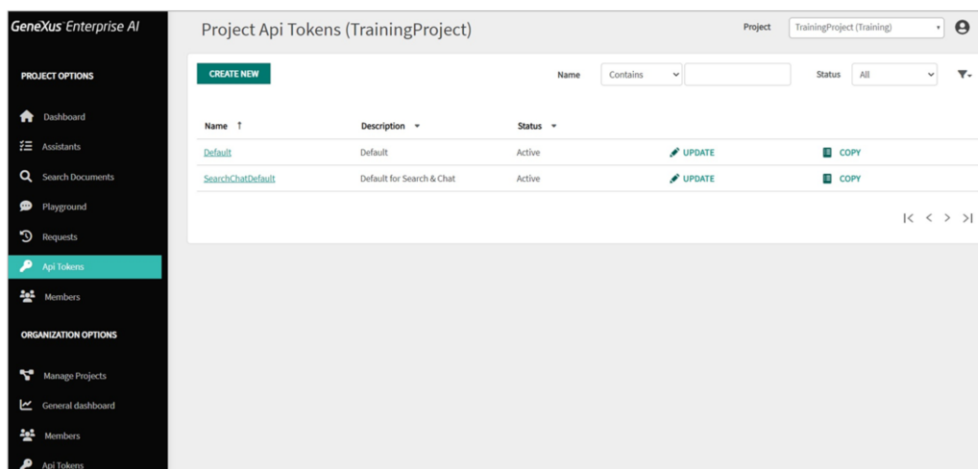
GeneXus Enterprise AI

PROJECT OPTIONS

Dashboard

Assistants

Search Documents

Playground

Requests

Api Tokens

Members

ORGANIZATION OPTIONS

Manage Projects

General dashboard

Members

Api Tokens

Project Api Tokens (TrainingProject)

Project TrainingProject (Training)

CREATE NEW

Name Contains

Status All

| Name ↑ | Description | Status | | |
|---|---|---|---|---|
| Default | Default | Active | UPDATE | COPY |
| SearchChatDefault | Default for Search & Chat | Active | UPDATE | COPY |

|< < > >|